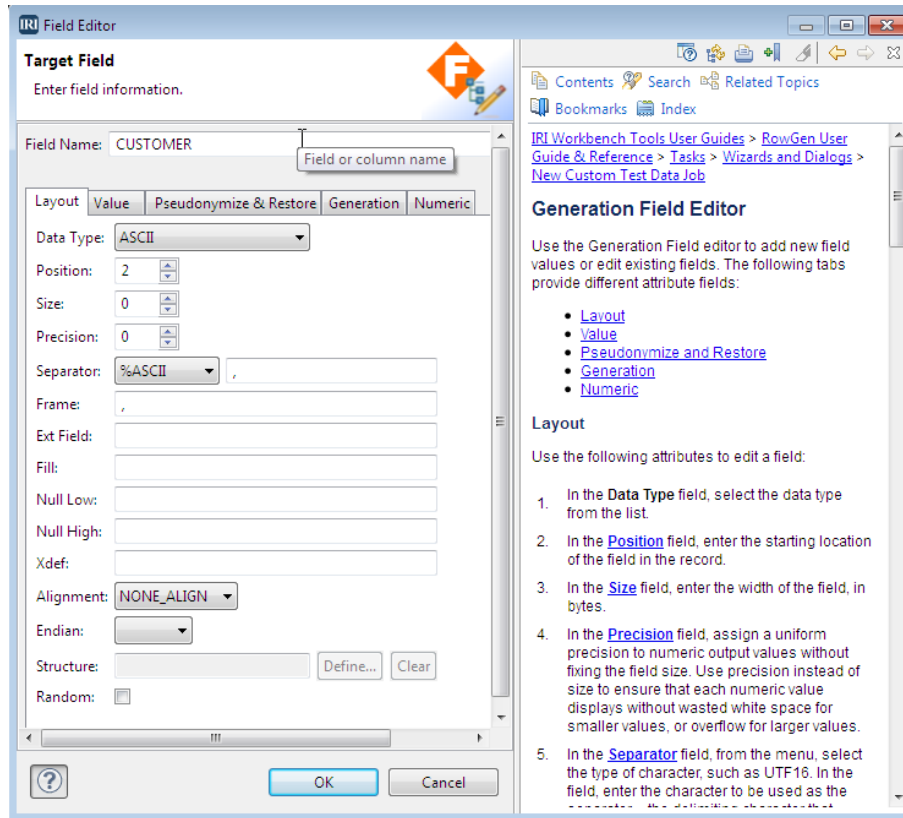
IRI Field Editor

Target Field

Enter field information.

Field Name: CUSTOMER

Field or column name

Layout | Value | Pseudonymize & Restore | Generation | Numeric

Data Type: ASCII

Position: 2

Size: 0

Precision: 0

Separator: %ASCII ,

Frame: ,

Ext Field:

Fill:

Null Low:

Null High:

Xdef:

Alignment: NONE_ALIGN

Endian:

Structure: Define... Clear

Random:

OK Cancel

Contents Search Related Topics

Bookmarks Index

IRI Workbench Tools User Guides > RowGen User Guide & Reference > Tasks > Wizards and Dialogs > New Custom Test Data Job

Generation Field Editor

Use the Generation Field editor to add new field values or edit existing fields. The following tabs provide different attribute fields:

- Layout
- Value
- Pseudonymize and Restore
- Generation
- Numeric

Layout

Use the following attributes to edit a field:

1. In the **Data Type** field, select the data type from the list.

2. In the **Position** field, enter the starting location of the field in the record.

3. In the **Size** field, enter the width of the field, in bytes.

4. In the **Precision** field, assign a uniform precision to numeric output values without fixing the field size. Use precision instead of size to ensure that each numeric value displays without wasted white space for smaller values, or overflow for larger values.

5. In the **Separator** field, from the menu, select the type of character, such as UTF16. In the field, enter the character to be used as the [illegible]